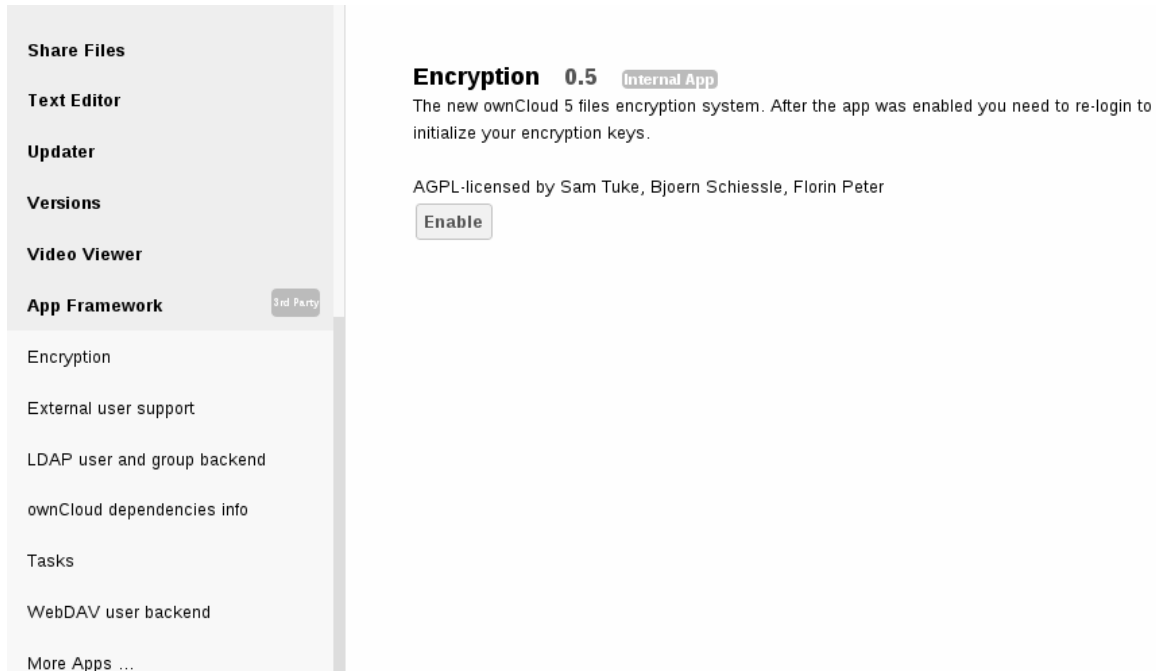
Share Files

Text Editor

Updater

Versions

Video Viewer

App Framework 3rd Party

Encryption

External user support

LDAP user and group backend

ownCloud dependencies info

Tasks

WebDAV user backend

More Apps ...

Encryption 0.5 Internal App

The new ownCloud 5 files encryption system. After the app was enabled you need to re-login to initialize your encryption keys.

AGPL-licensed by Sam Tuke, Bjoern Schiessle, Florin Peter

Enable